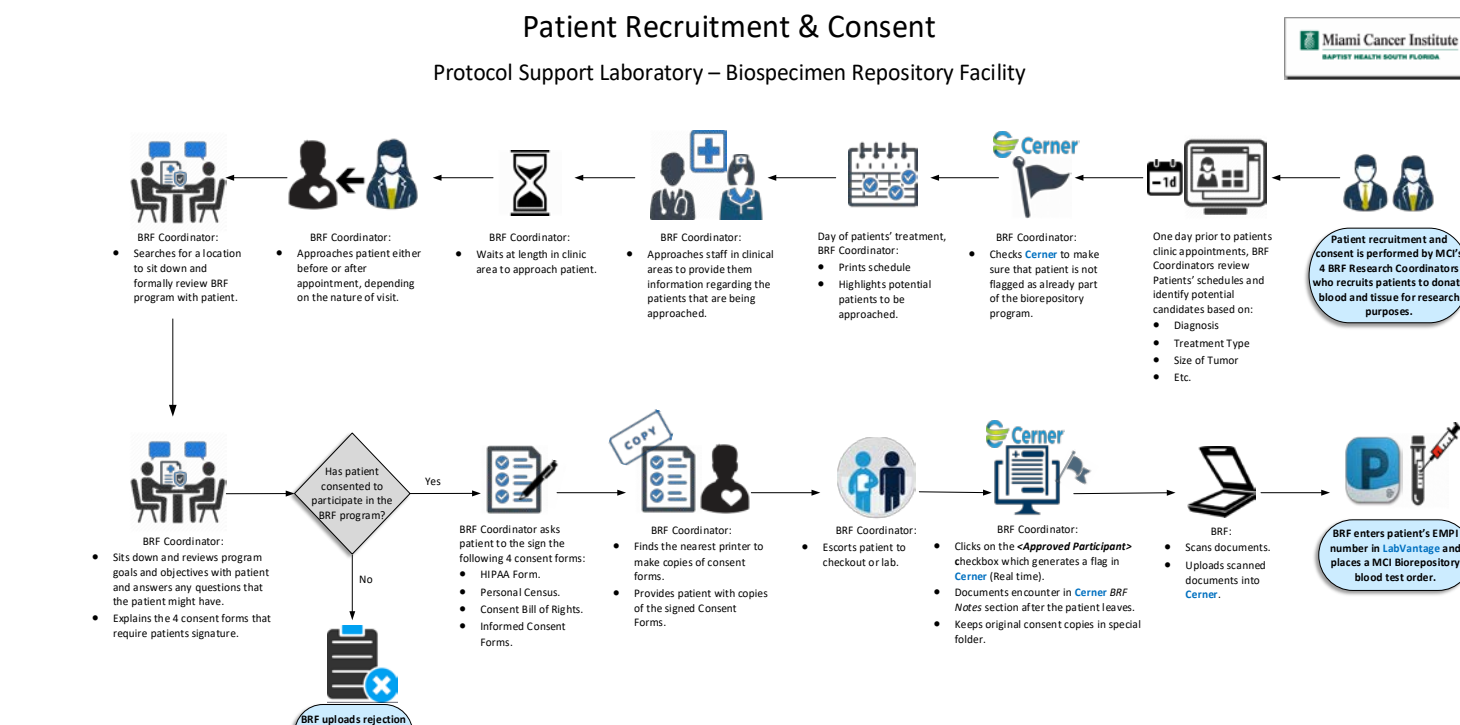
Patient Recruitment & Consent

Protocol Support Laboratory – Biospecimen Repository Facility

Miami Cancer Institute
BAPTIST HEALTH SOUTH FLORIDA

Patient recruitment and consent is performed by MCI's 4 BRF Research Coordinators who recruits patients to donat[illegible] blood and tissue for research purposes.

One day prior to patients clinic appointments, BRF Coordinators review Patients' schedules and identify potential candidates based on:
- Diagnosis
- Treatment Type
- Size of Tumor
- Etc.

Cerner

BRF Coordinator:
- Checks Cerner to make sure that patient is not flagged as already part of the biorepository program.

Day of patients' treatment, BRF Coordinator:
- Prints schedule
- Highlights potential patients to be approached.

BRF Coordinator:
- Approaches staff in clinical areas to provide them information regarding the patients that are being approached.

BRF Coordinator:
- Waits at length in clinic area to approach patient.

BRF Coordinator:
- Approaches patient either before or after appointment, depending on the nature of visit.

BRF Coordinator:
- Searches for a location to sit down and formally review BRF program with patient.

BRF Coordinator:
- Sits down and reviews program goals and objectives with patient and answers any questions that the patient might have.
- Explains the 4 consent forms that require patients signature.

Has patient consented to participate in the BRF program?

Yes

No

BRF uploads rejection

BRF Coordinator asks patient to the sign the following 4 consent forms:
- HIPAA Form.
- Personal Census.
- Consent Bill of Rights.
- Informed Consent Forms.

COPY

BRF Coordinator:
- Finds the nearest printer to make copies of consent forms.
- Provides patient with copies of the signed Consent Forms.

BRF Coordinator:
- Escorts patient to checkout or lab.

Cerner

BRF Coordinator:
- Clicks on the <Approved Participant> checkbox which generates a flag in Cerner (Real time).
- Documents encounter in Cerner BRF Notes section after the patient leaves.
- Keeps original consent copies in special folder.

BRF:
- Scans documents.
- Uploads scanned documents into Cerner.

BRF enters patient's EMPI number in LabVantage and places a MCI Biorepository blood test order.